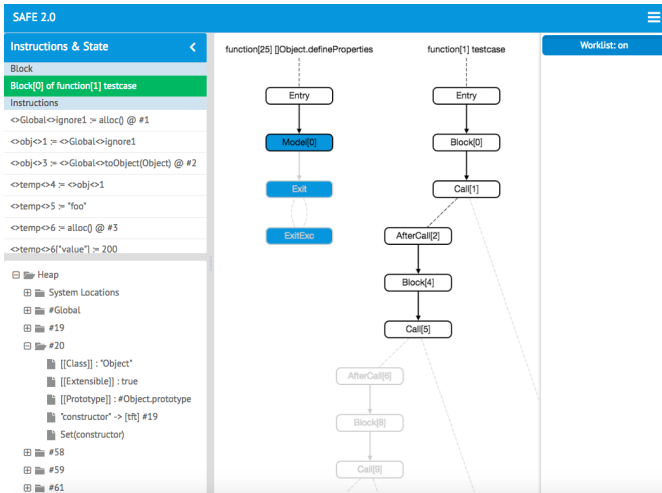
SAFE 2.0

Instructions & State

Block

Block[0] of function[1] testcase

Instructions

<>Global<>ignore1 := alloc() @ #1

<>obj<>1 := <>Global<>ignore1

<>obj<>3 := <>Global<>toObject(Object) @ #2

<>temp<>4 := <>obj<>1

<>temp<>5 := "foo"

<>temp<>6 := alloc() @ #3

<>temp<>6["value"] := 200

Heap

System Locations

#Global

#19

#20

[[Class]] : "Object"

[[Extensible]] : true

[[Prototype]] : #Object.prototype

"constructor" -> [tft] #19

Set(constructor)

#58

#59

#61

function[25] []Object.defineProperties

Entry

Model[0]

Exit

ExitExc

function[1] testcase

Entry

Block[0]

Call[1]

AfterCall[2]

Block[4]

Call[5]

AfterCall[6]

Block[8]

Call[9]

Worklist: on